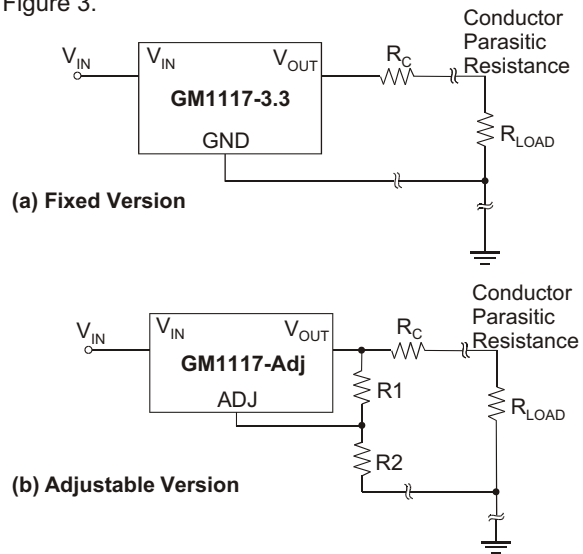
Figure 3.

Conductor Parasitic Resistance

$V_{IN}$

$V_{IN}$

$V_{OUT}$

$R_C$

GM1117-3.3

GND

$R_{LOAD}$

(a) Fixed Version

Conductor Parasitic Resistance

$V_{IN}$

$V_{IN}$

$V_{OUT}$

$R_C$

GM1117-Adj

ADJ

R1

$R_{LOAD}$

R2

(b) Adjustable Version